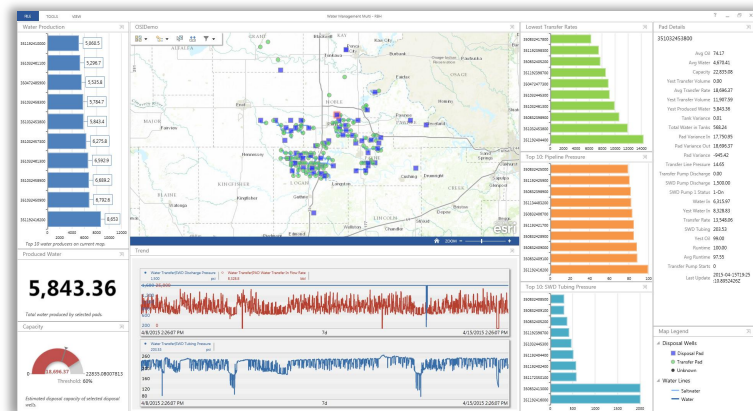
FILE TOOLS VIEW

Water Management Multi - KBH

Water Production

3511924520000 5,868.5
3511900100 5,299.7
35047249000 5,535.8
3510249030000 5,784.7
3510249010000 5,843.54
3510249070000 6,275.8
3510249010000 6,592.9
3510249040000 6,608.2
3510249000000 6,782.9
3511924210000 8,653

Top 10 water producers on current map.

Produced Water

5,843.36

Total water produced by selected pads.

Capacity

18,699.37
22935.08007813
Threshold: 60%

Estimated disposal capacity of selected disposal wells.

OSIDemo

MAJOR
NOBLE
LOGAN
KINGFISHER
PAYNE
LINCOLN
Enid
Stillwater
Guthrie

esri

Trend

Water Transfer/SWD Discharge Pressure
Water Transfer/SWD Water Transfer In Flow Rate

4/8/2015 2:26:07 PM 7d 4/15/2015 2:26:07 PM

Water Transfer/SWD Tubing Pressure

4/8/2015 2:26:07 PM 7d 4/15/2015 2:26:07 PM

Lowest Transfer Rates

Top 10: Pipeline Pressure

Top 10: SWD Tubing Pressure

Pad Details

351032453800

Avg Oil 74.17
Avg Water 4,870.41
Capacity 22,835.08
Yest Transfer Volume 0.00
Avg Transfer Rate 18,696.37
Yest Transfer Volume 11,997.99
Yest Produced Water 5,843.36
Tank Variance 0.01
Total Water in Tanks 588.24
Pad Variance In 17,790.85
Pad Variance Out 18,696.37
Pad Variance -945.42
Transfer Line Pressure 14.65
Transfer Pump Discharge 0.00
SWD Pump Discharge 1,500.00
SWD Pump 1 Status 1-On
Water In 6,315.97
Water Out 6,315.97
Transfer Rate 13,548.86
SWD Tubing 283.53
Yest Oil 98.00
Runtime 100.00
Avg Runtime 97.55
Transfer Pump Starts 0
Last Update 2015-04-15T19:29:18.6952426Z

Map Legend

Disposal Wells
Disposal Pad
Transfer Pad
Unknown
Water Lines
Saltwater
Water